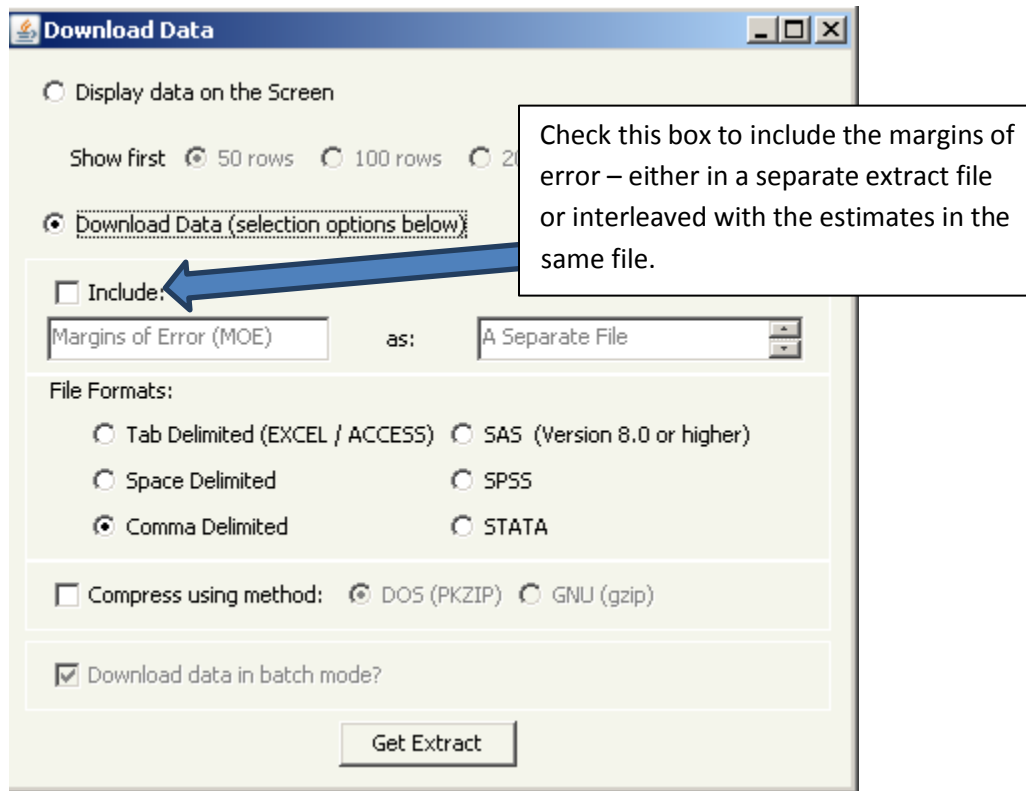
Download Data

Display data on the Screen

Show first 50 rows 100 rows 2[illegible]

Download Data (selection options below)

Check this box to include the margins of error – either in a separate extract file or interleaved with the estimates in the same file.

Include:

Margins of Error (MOE) as: A Separate File

File Formats:

Tab Delimited (EXCEL / ACCESS) SAS (Version 8.0 or higher)

Space Delimited SPSS

Comma Delimited STATA

Compress using method: DOS (PKZIP) GNU (gzip)

Download data in batch mode?

Get Extract